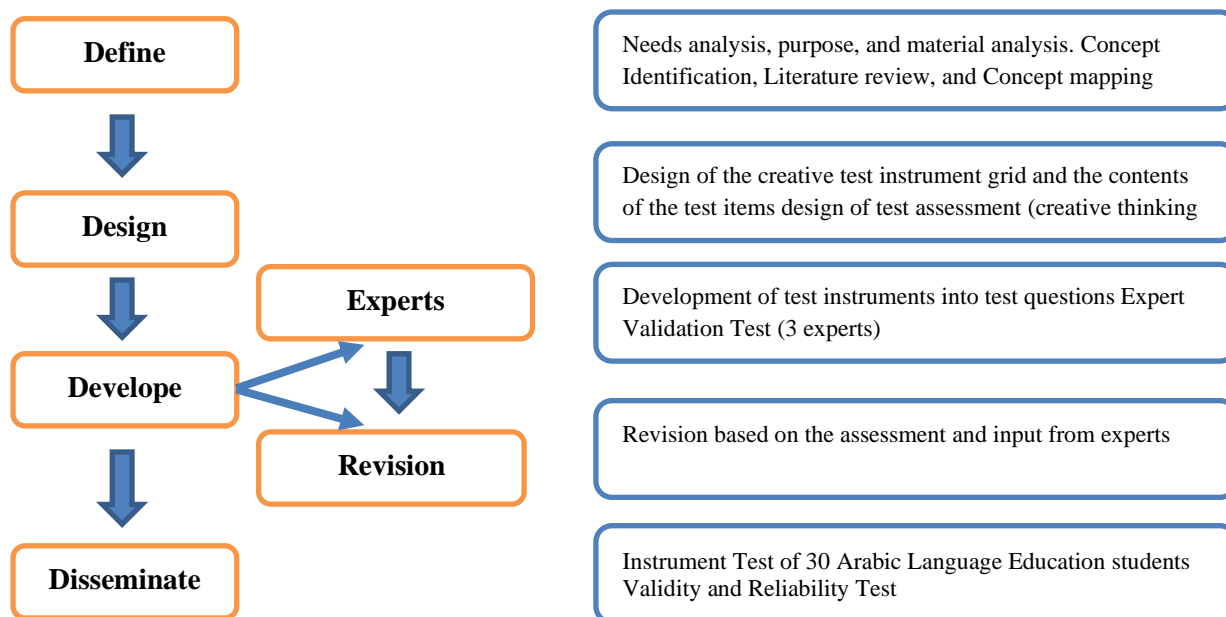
Define

Design

Experts

Develope

Revision

Disseminate

Needs analysis, purpose, and material analysis. Concept Identification, Literature review, and Concept mapping

Design of the creative test instrument grid and the contents of the test items design of test assessment (creative thinking

Development of test instruments into test questions Expert Validation Test (3 experts)

Revision based on the assessment and input from experts

Instrument Test of 30 Arabic Language Education students Validity and Reliability Test